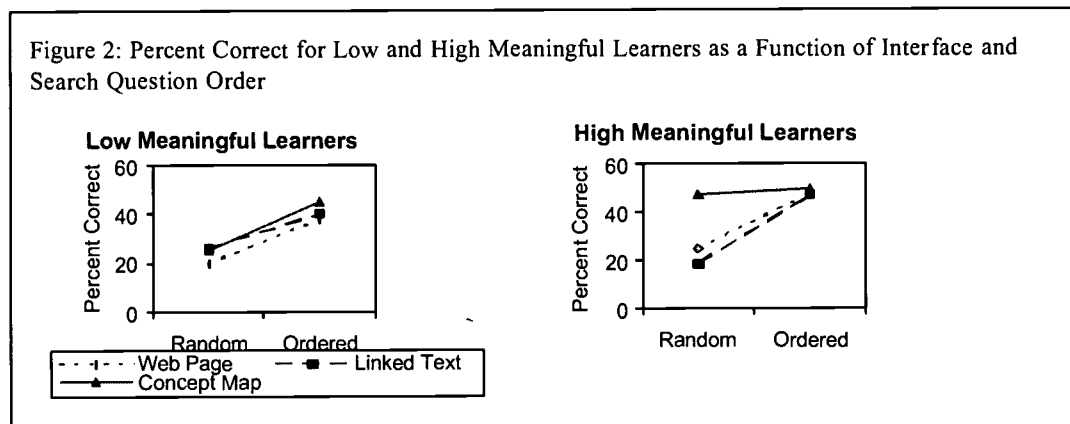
Figure 2: Percent Correct for Low and High Meaningful Learners as a Function of Interface and Search Question Order

Low Meaningful Learners

Percent Correct

60
40
20
0

Random Ordered

Web Page
Linked Text
Concept Map

High Meaningful Learners

Percent Correct

60
40
20
0

Random Ordered